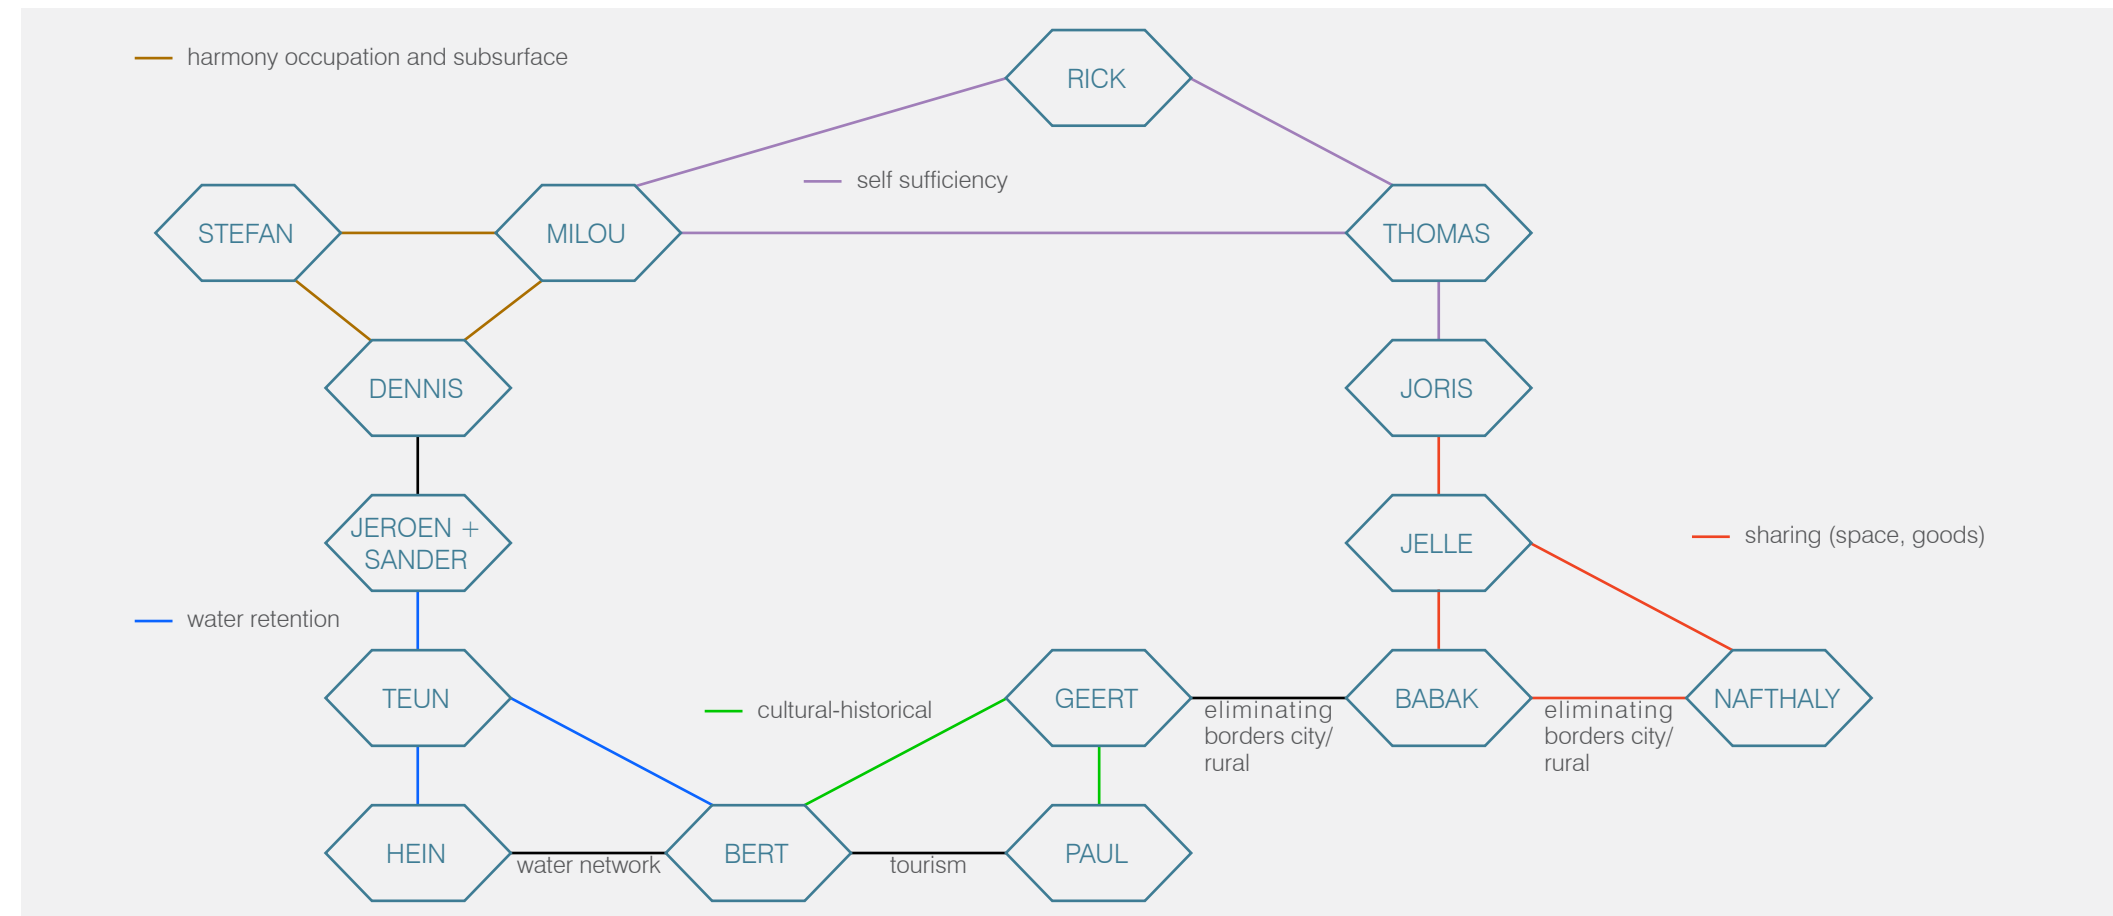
harmony occupation and subsurface

RICK

self sufficiency

STEFAN

MILOU

THOMAS

DENNIS

JORIS

JEROEN + SANDER

JELLE

sharing (space, goods)

water retention

TEUN

cultural-historical

GEERT

BABAK

NAFTHALY

eliminating borders city/ rural

eliminating borders city/ rural

HEIN

water network

BERT

tourism

PAUL